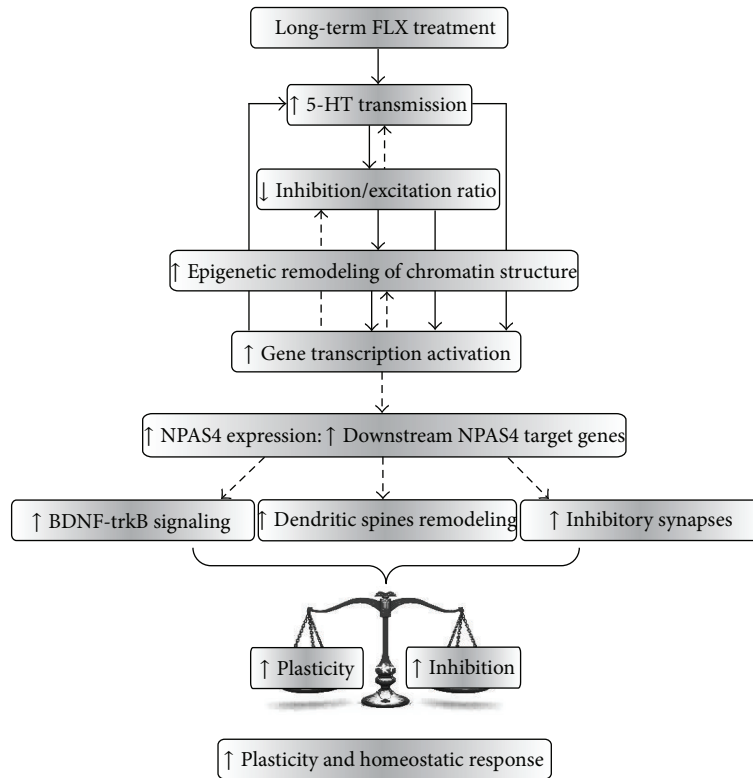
Long-term FLX treatment

↑ 5-HT transmission

↓ Inhibition/excitation ratio

↑ Epigenetic remodeling of chromatin structure

↑ Gene transcription activation

↑ NPAS4 expression: ↑ Downstream NPAS4 target genes

↑ BDNF-trkB signaling

↑ Dendritic spines remodeling

↑ Inhibitory synapses

↑ Plasticity

↑ Inhibition

↑ Plasticity and homeostatic response